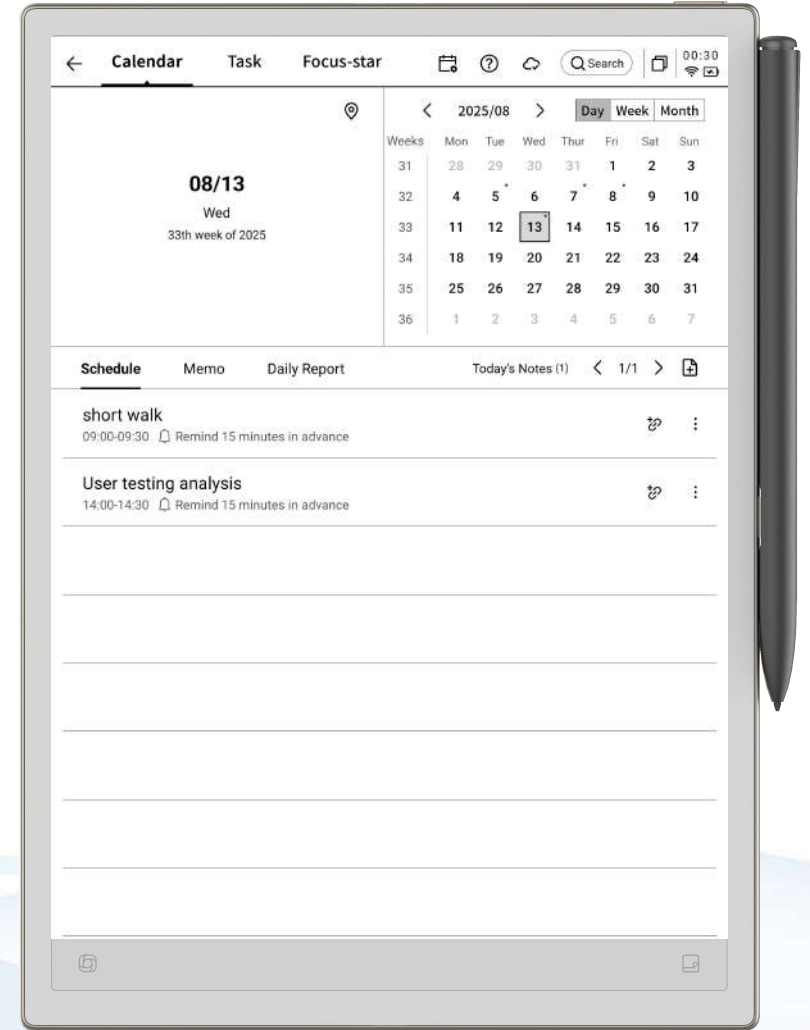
Calendar Task Focus-star

Search

00:30

08/13
Wed
33th week of 2025

2025/08

Day Week Month

| Weeks | Mon | Tue | Wed | Thur | Fri | Sat | Sun |
|---|---|---|---|---|---|---|---|
| 31 | 28 | 29 | 30 | 31 | 1 | 2 | 3 |
| 32 | 4 | 5 | 6 | 7 | 8 | 9 | 10 |
| 33 | 11 | 12 | 13 | 14 | 15 | 16 | 17 |
| 34 | 18 | 19 | 20 | 21 | 22 | 23 | 24 |
| 35 | 25 | 26 | 27 | 28 | 29 | 30 | 31 |
| 36 | 1 | 2 | 3 | 4 | 5 | 6 | 7 |

Schedule Memo Daily Report

Today's Notes (1) 1/1

short walk
09:00-09:30 Remind 15 minutes in advance

User testing analysis
14:00-14:30 Remind 15 minutes in advance